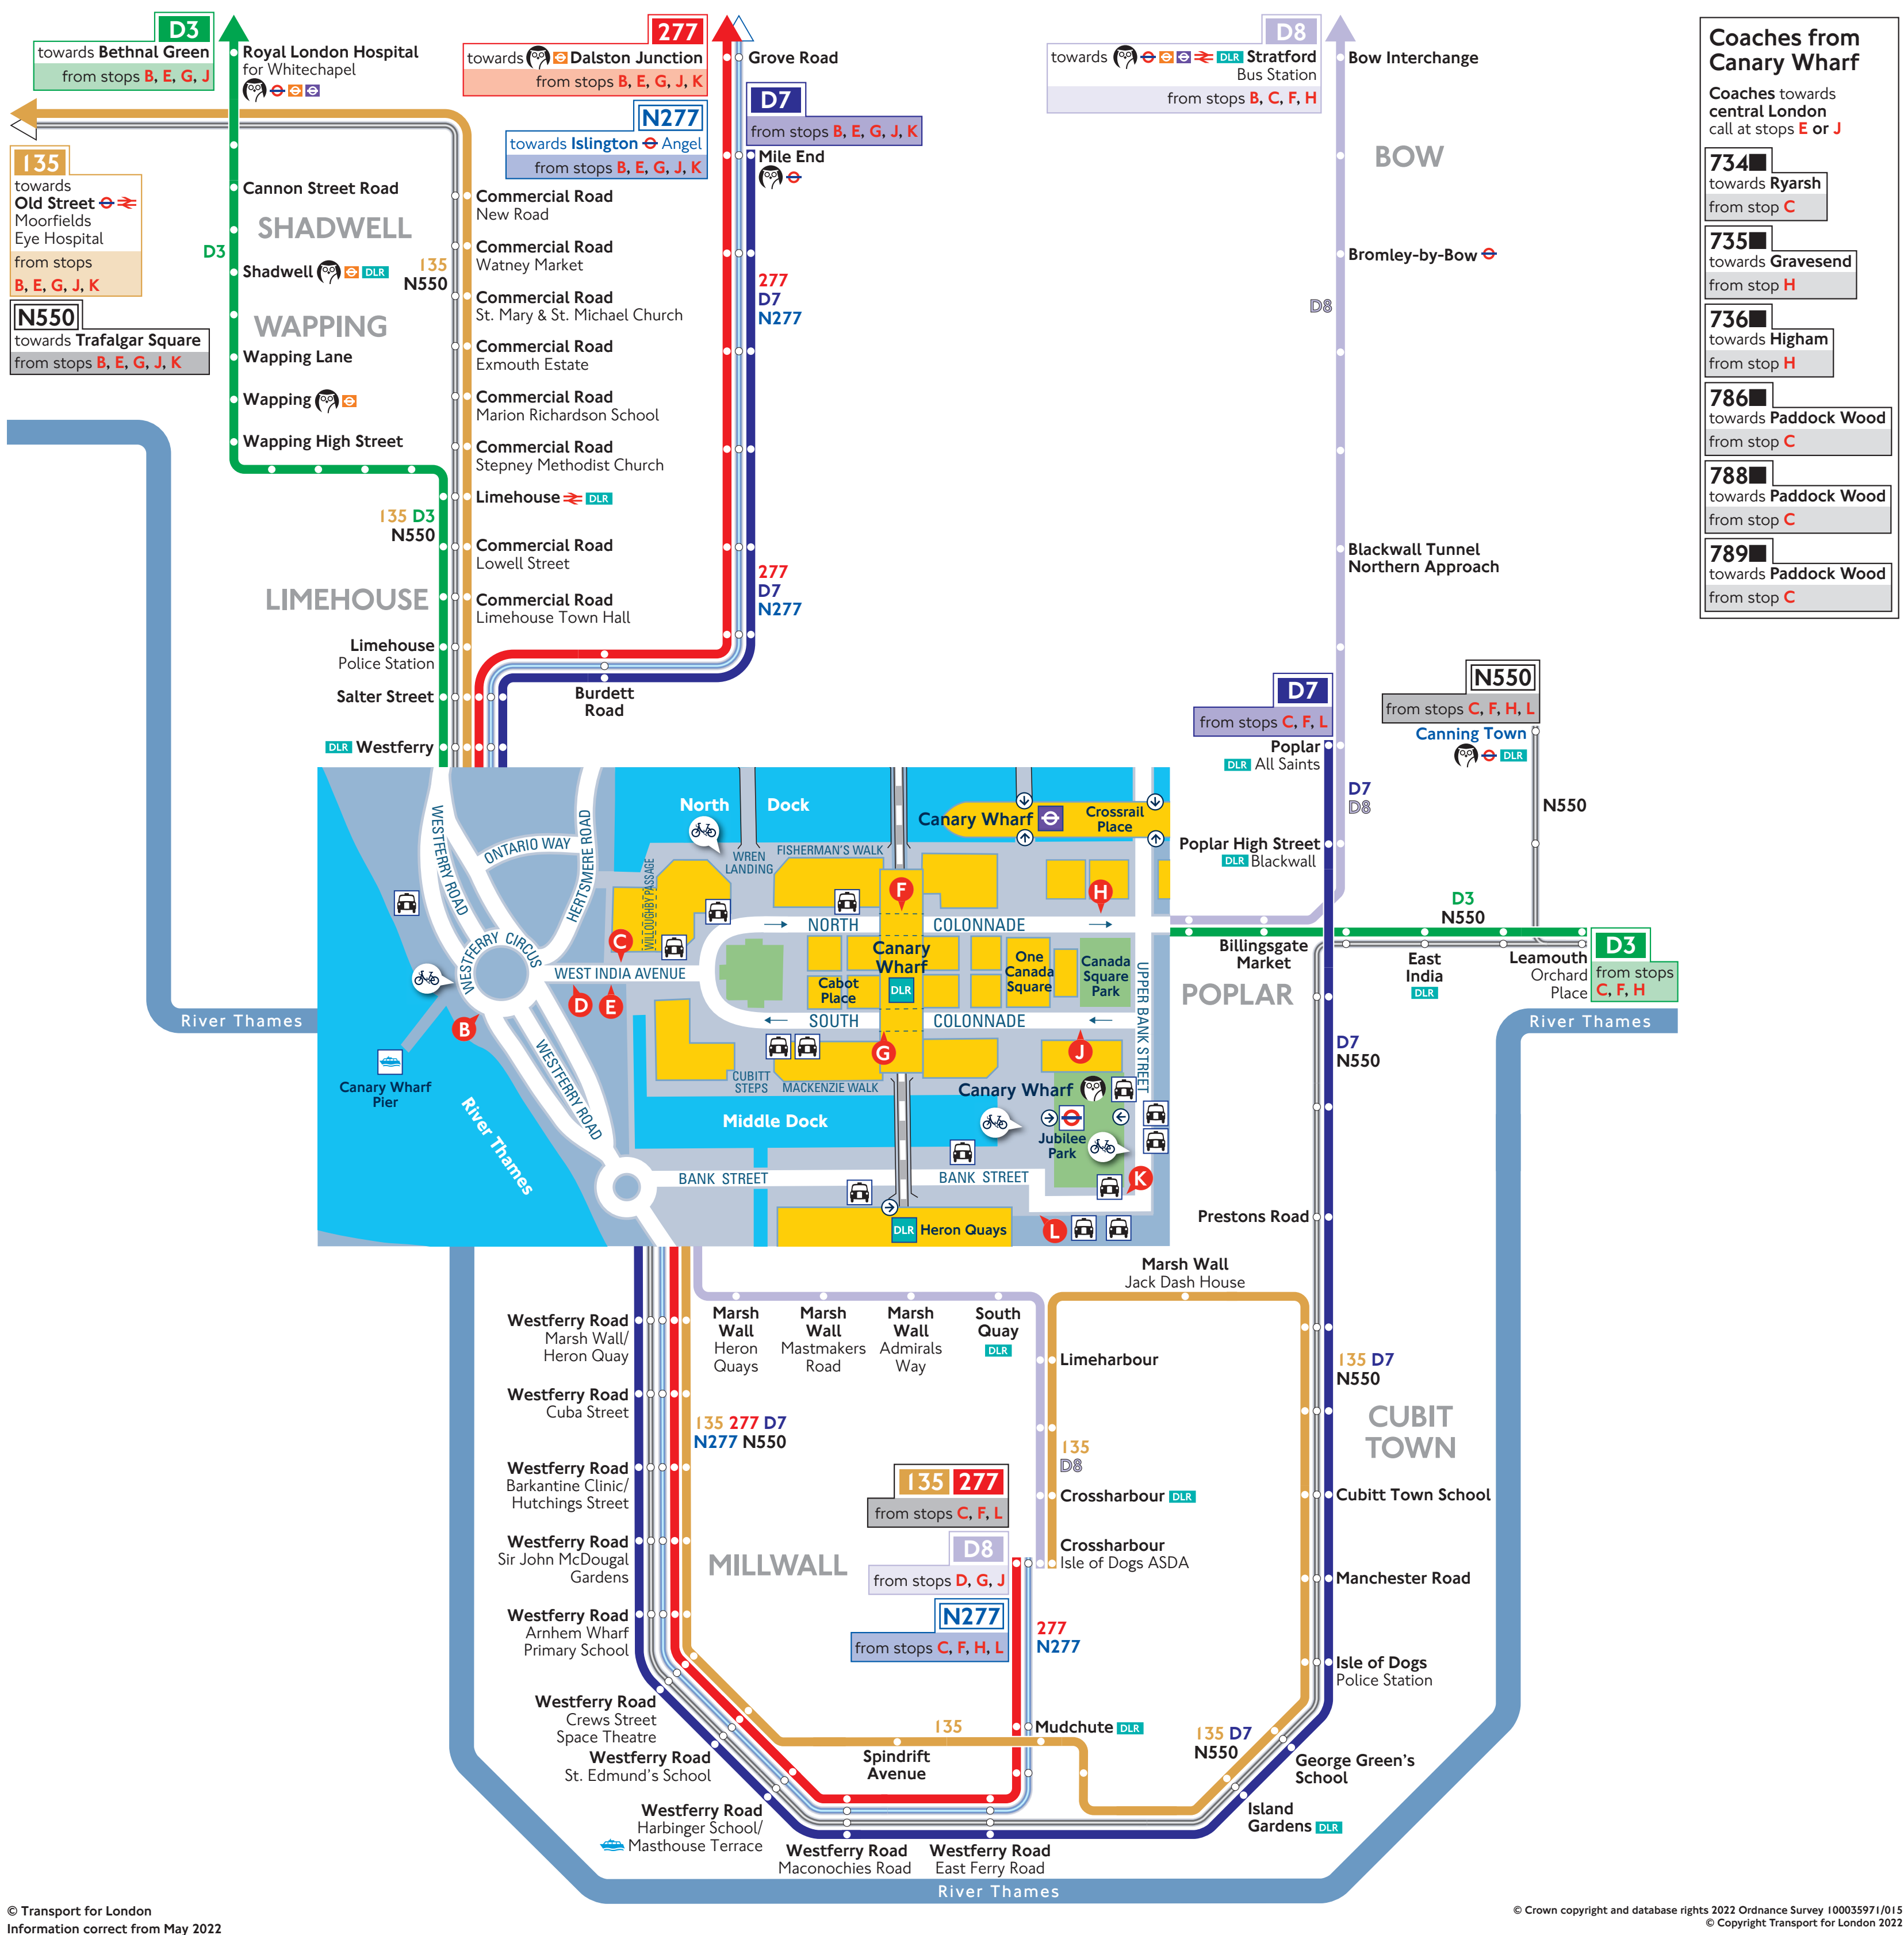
D3
towards Bethnal Green
from stops B, E, G, J

Royal London Hospital for Whitechapel

277
towards Dalston Junction
from stops B, E, G, J, K

Grove Road

D8
towards DLR Stratford Bus Station
from stops B, C, F, H

Bow Interchange

Coaches from Canary Wharf
Coaches towards central London call at stops E or J

734
towards Ryarsh
from stop C

735
towards Gravesend
from stop H

736
towards Higham
from stop H

786
towards Paddock Wood
from stop C

788
towards Paddock Wood
from stop C

789
towards Paddock Wood
from stop C

135
towards Old Street Moorfields Eye Hospital
from stops B, E, G, J, K

N277
towards Islington Angel
from stops B, E, G, J, K

D7
from stops B, E, G, J, K

Mile End

Cannon Street Road
SHADWELL
D3
Shadwell DLR
135
N550

N550
towards Trafalgar Square
from stops B, E, G, J, K

WAPPING
Wapping Lane
Wapping
Wapping High Street

Commercial Road New Road
Commercial Road Watney Market
Commercial Road St. Mary & St. Michael Church
Commercial Road Exmouth Estate
Commercial Road Marion Richardson School
Commercial Road Stepney Methodist Church
Limehouse DLR
Commercial Road Lowell Street
Commercial Road Limehouse Town Hall

277
D7
N277

277
D7
N277

BOW
Bromley-by-Bow
D8

Blackwall Tunnel Northern Approach

135 D3
N550
LIMEHOUSE
Limehouse Police Station
Salter Street
DLR Westferry

Burdett Road

D7
from stops C, F, L
Poplar
DLR All Saints

N550
from stops C, F, H, L
Canning Town
DLR

D7
D8
N550

Poplar High Street
DLR Blackwall

D3
N550

Billingsgate Market
POPLAR
East India
DLR
Leamouth Orchard Place
D3
from stops C, F, H

River Thames
River Thames

North Dock
WESTFERRY ROAD
ONTARIO WAY
HERTSMERE ROAD
WILLOUGHBY PASSAGE
WREN LANDING
FISHERMAN'S WALK
Canary Wharf
Crossrail Place
F
H
NORTH COLONNADE
C
WESTFERRY CIRCUS
WEST INDIA AVENUE
Canary Wharf
DLR
Cabot Place
One Canada Square
Canada Square Park
UPPER BANK STREET
D
E
B
SOUTH COLONNADE
G
J
Canary Wharf Pier
River Thames
WESTFERRY ROAD
CUBITT STEPS
MACKENZIE WALK
Canary Wharf
Middle Dock
Jubilee Park
BANK STREET
BANK STREET
K
DLR Heron Quays
L

Prestons Road

Marsh Wall Jack Dash House

Westferry Road Marsh Wall/ Heron Quay
Marsh Wall Heron Quays
Marsh Wall Mastmakers Road
Marsh Wall Admirals Way
South Quay DLR
Limeharbour
135 D7
N550
CUBIT TOWN
Westferry Road Cuba Street
135 277 D7
N277 N550
135
D8
Westferry Road Barkantine Clinic/ Hutchings Street
135 277
from stops C, F, L
Crossharbour DLR
Cubitt Town School
Westferry Road Sir John McDougal Gardens
MILLWALL
D8
from stops D, G, J
Crossharbour Isle of Dogs ASDA
Manchester Road
Westferry Road Arnhem Wharf Primary School
N277
from stops C, F, H, L
277
N277
Isle of Dogs Police Station
Westferry Road Crews Street Space Theatre
135
Mudchute DLR
135 D7
N550
Westferry Road St. Edmund's School
Spindrift Avenue
George Green's School
Westferry Road Harbinger School/ Masthouse Terrace
Island Gardens DLR
Westferry Road Maconochies Road
Westferry Road East Ferry Road
River Thames

© Transport for London
Information correct from May 2022

© Crown copyright and database rights 2022 Ordnance Survey 100035971/015
© Copyright Transport for London 2022